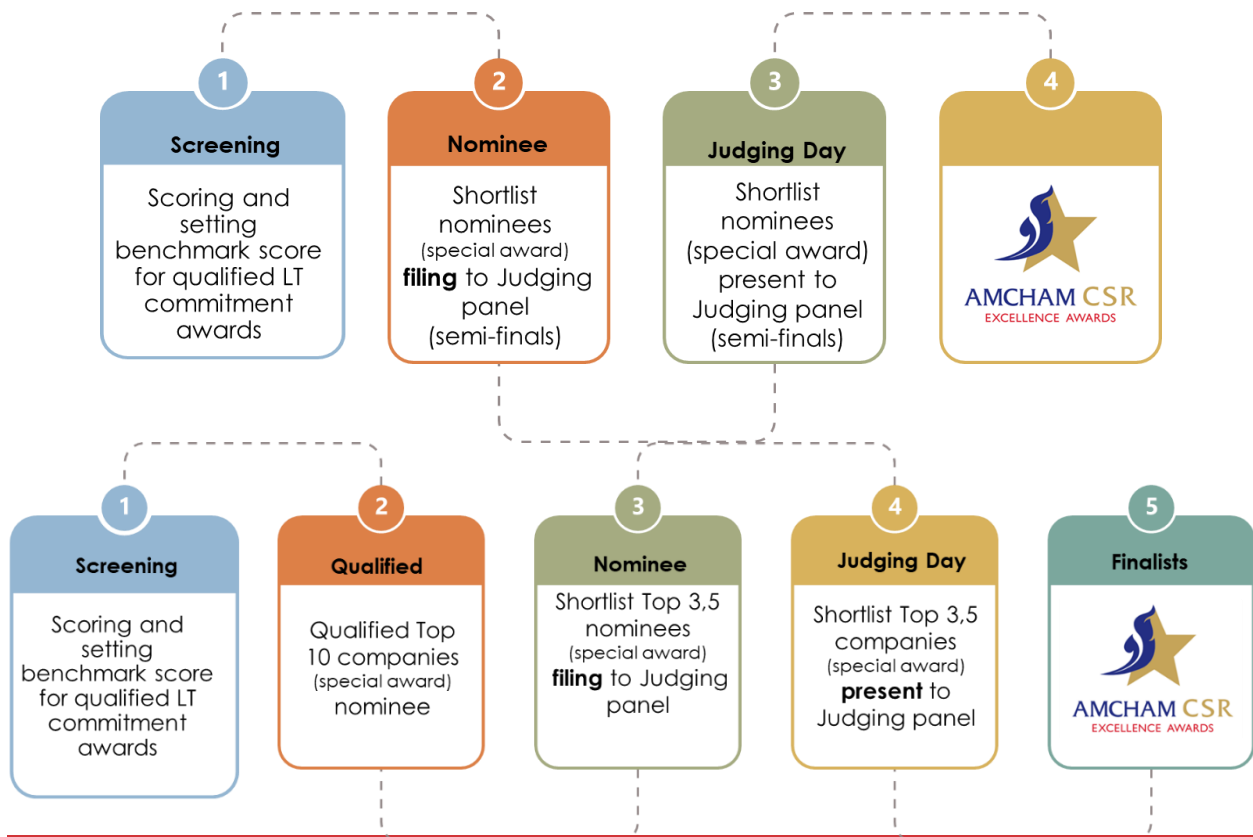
1
Screening
Scoring and setting benchmark score for qualified LT commitment awards

2
Nominee
Shortlist nominees (special award) **filing** to Judging panel (semi-finals)

3
Judging Day
Shortlist nominees (special award) present to Judging panel (semi-finals)

4
AMCHAM CSR
EXCELLENCE AWARDS

1
Screening
Scoring and setting benchmark score for qualified LT commitment awards

2
Qualified
Qualified Top 10 companies (special award) nominee

3
Nominee
Shortlist Top 3,5 nominees (special award) **filing** to Judging panel

4
Judging Day
Shortlist Top 3,5 companies (special award) **present** to Judging panel

5
Finalists
AMCHAM CSR
EXCELLENCE AWARDS